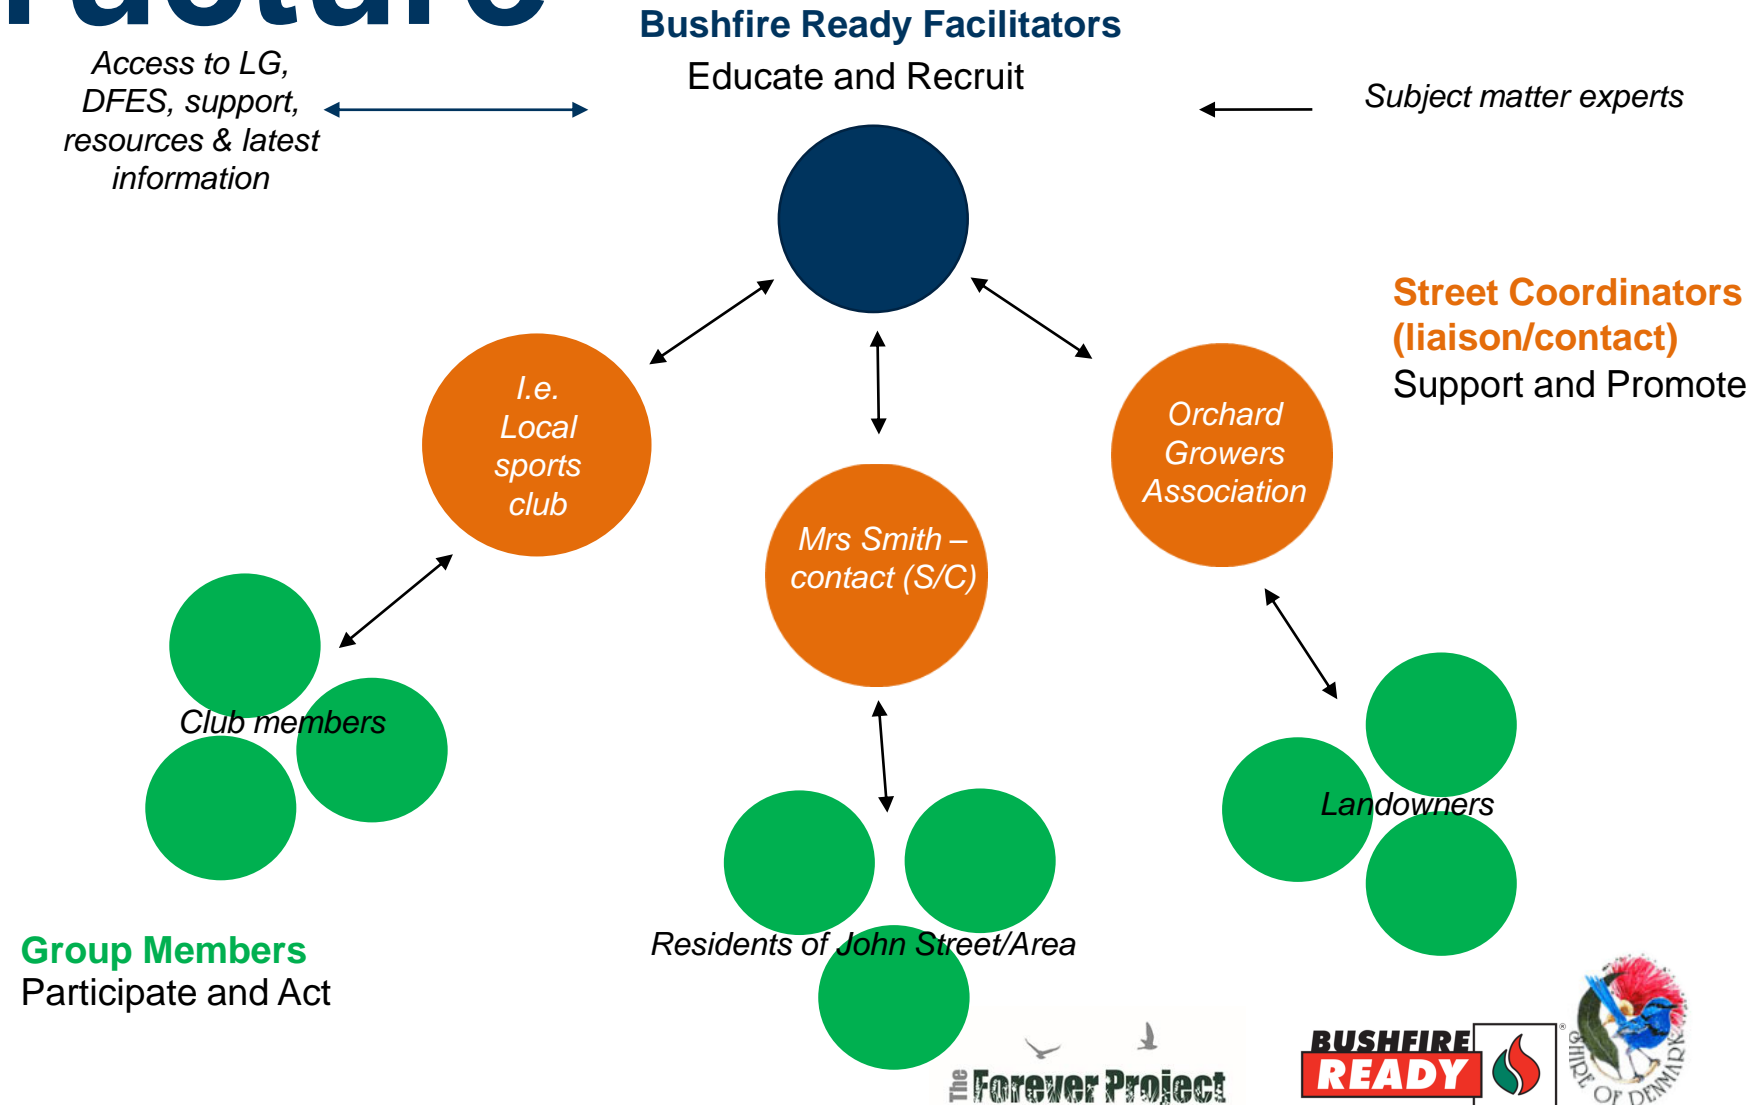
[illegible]

Bushfire Ready Facilitators
Educate and Recruit

Access to LG, DFES, support, resources & latest information

Subject matter experts

Street Coordinators (liaison/contact)
Support and Promote

I.e. Local sports club

Mrs Smith – contact (S/C)

Orchard Growers Association

Club members

Landowners

Residents of John Street/Area

Group Members
Participate and Act

The Forever Project

BUSHFIRE READY

SHIRE OF DENMARK